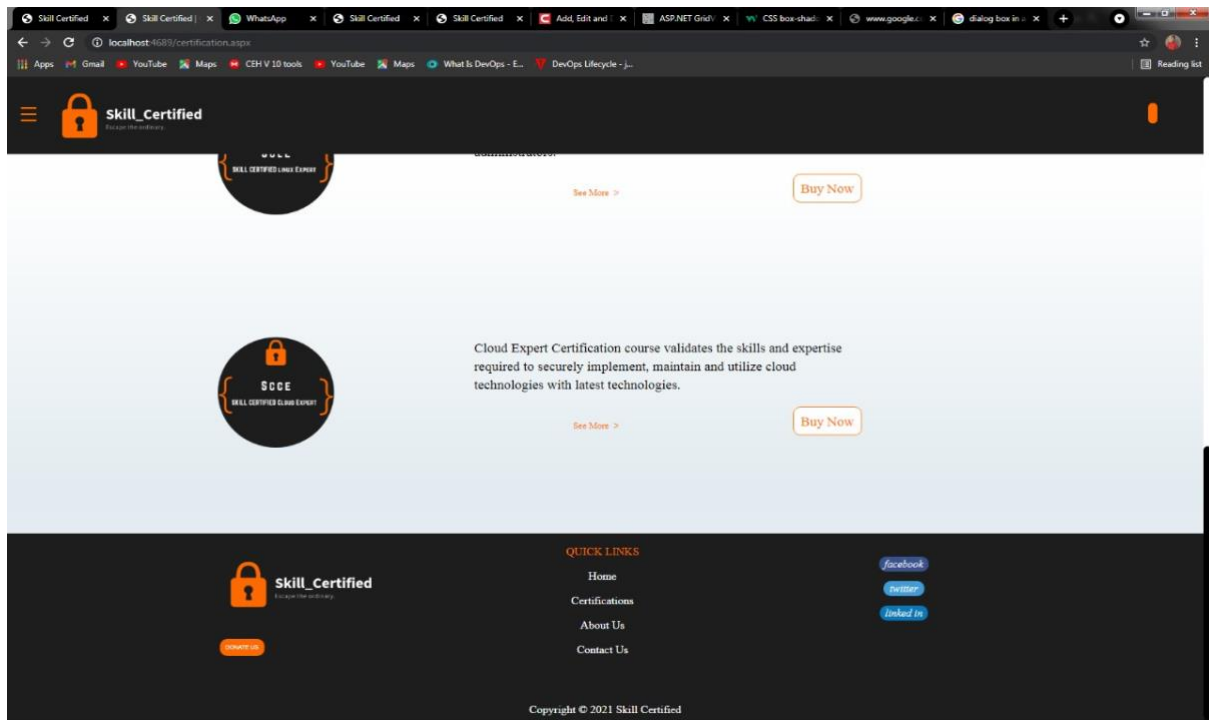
Skill Certified × Skill Certified | × WhatsApp × Skill Certified × Skill Certified × Add, Edit and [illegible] × ASP.NET Grid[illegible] × CSS box-shad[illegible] × www.google.c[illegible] × dialog box in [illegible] × +

localhost:4689/certification.aspx

Apps Gmail YouTube Maps CEH V 10 tools YouTube Maps What Is DevOps - E... DevOps Lifecycle - j...

Reading list

Skill_Certified
Escape the ordinary.

SCLE
SKILL CERTIFIED LINUX EXPERT

administrators.

See More >

Buy Now

SCCE
SKILL CERTIFIED CLOUD EXPERT

Cloud Expert Certification course validates the skills and expertise required to securely implement, maintain and utilize cloud technologies with latest technologies.

See More >

Buy Now

Skill_Certified
Escape the ordinary.

DONATE US

QUICK LINKS

Home

Certifications

About Us

Contact Us

facebook

twitter

linked in

Copyright © 2021 Skill Certified